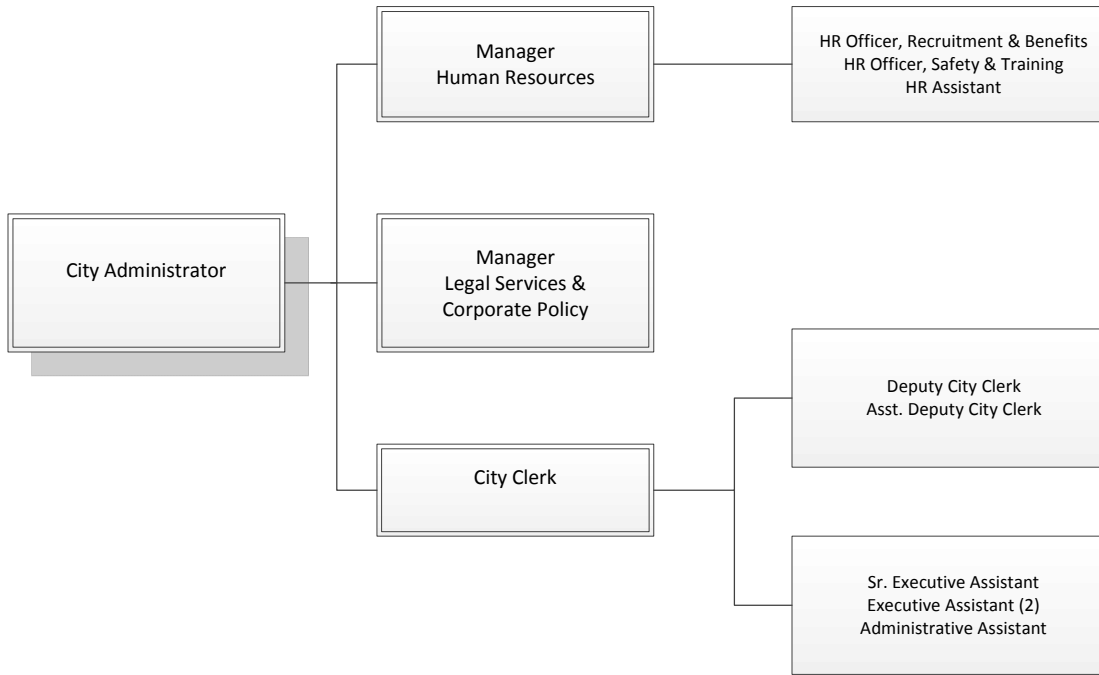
City Administrator

Manager
Human Resources

HR Officer, Recruitment & Benefits
HR Officer, Safety & Training
HR Assistant

Manager
Legal Services &
Corporate Policy

City Clerk

Deputy City Clerk
Asst. Deputy City Clerk

Sr. Executive Assistant
Executive Assistant (2)
Administrative Assistant